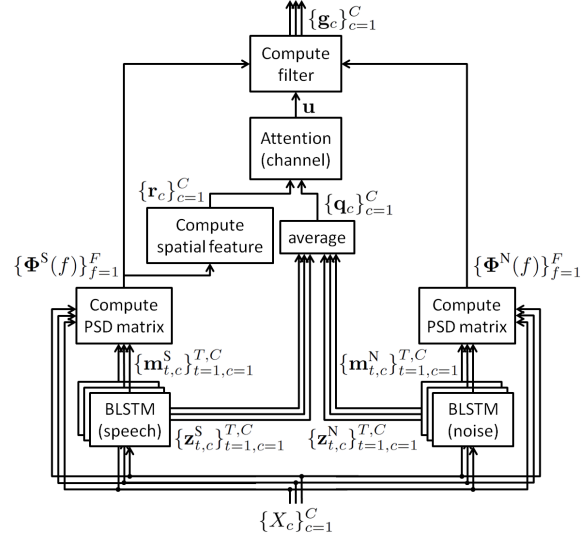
$\{\mathbf{g}_c\}_{c=1}^{C}$

Compute filter

$\mathbf{u}$

Attention (channel)

$\{\mathbf{r}_c\}_{c=1}^{C}$

$\{\mathbf{q}_c\}_{c=1}^{C}$

Compute spatial feature

average

$\{\mathbf{\Phi}^{\mathrm{S}}(f)\}_{f=1}^{F}$

$\{\mathbf{\Phi}^{\mathrm{N}}(f)\}_{f=1}^{F}$

Compute PSD matrix

Compute PSD matrix

$\{\mathbf{m}_{t,c}^{\mathrm{S}}\}_{t=1,c=1}^{T,C}$

$\{\mathbf{m}_{t,c}^{\mathrm{N}}\}_{t=1,c=1}^{T,C}$

BLSTM (speech)

$\{\mathbf{z}_{t,c}^{\mathrm{S}}\}_{t=1,c=1}^{T,C}$

$\{\mathbf{z}_{t,c}^{\mathrm{N}}\}_{t=1,c=1}^{T,C}$

BLSTM (noise)

$\{X_c\}_{c=1}^{C}$